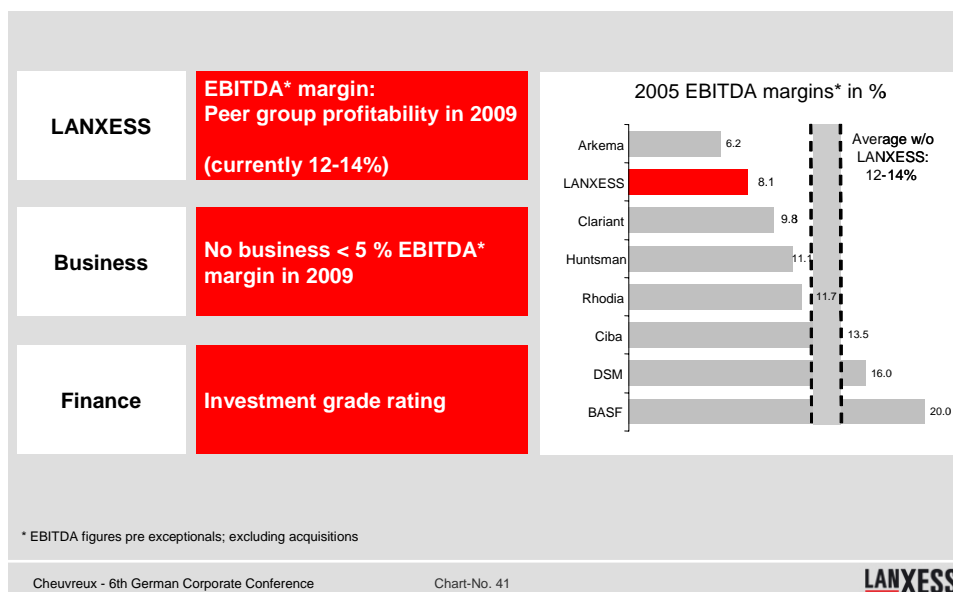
LANXESS

EBITDA* margin: Peer group profitability in 2009

(currently 12-14%)

Business

No business < 5 % EBITDA* margin in 2009

Finance

Investment grade rating

2005 EBITDA margins* in %

| Company | EBITDA margin |
|---|---|
| Arkema | 6.2 |
| LANXESS | 8.1 |
| Clariant | 9.8 |
| Huntsman | 11.1 |
| Rhodia | 11.7 |
| Ciba | 13.5 |
| DSM | 16.0 |
| BASF | 20.0 |

Average w/o LANXESS: 12-14%

* EBITDA figures pre exceptionals; excluding acquisitions

Cheuvreux - 6th German Corporate Conference

Chart-No. 41

LANXESS